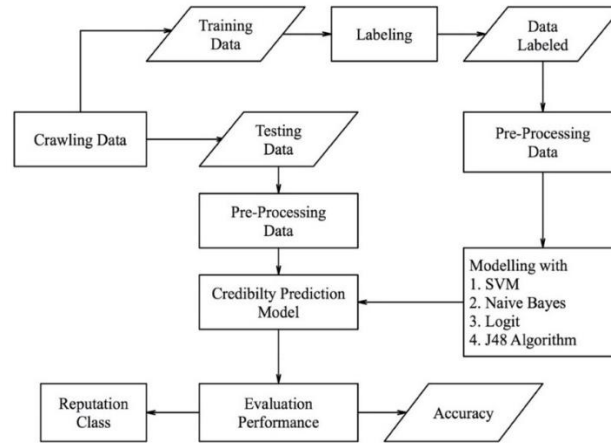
Training Data

Labeling

Data Labeled

Crawling Data

Testing Data

Pre-Processing Data

Pre-Processing Data

Modelling with
1. SVM
2. Naive Bayes
3. Logit
4. J48 Algorithm

Credibilty Prediction Model

Reputation Class

Evaluation Performance

Accuracy